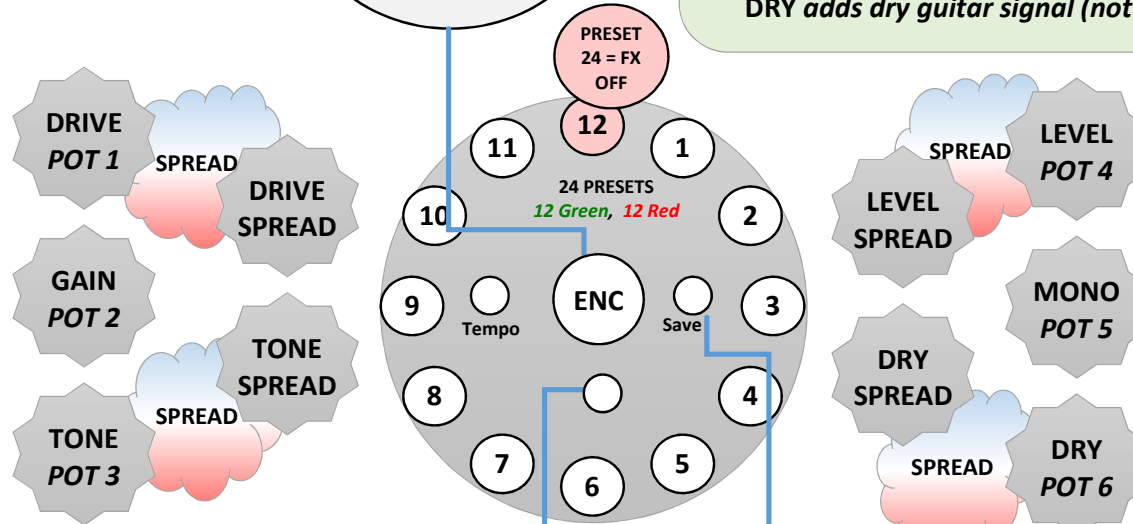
DRY *adds dry guitar signal (not

PRESET 24 = FX OFF

12

11

1

24 PRESETS

12 Green, 12 Red

10

2

9

Tempo

ENC

Save

3

8

4

7

6

5

DRIVE POT 1

SPREAD

DRIVE SPREAD

GAIN POT 2

TONE SPREAD

SPREAD

TONE POT 3

SPREAD

LEVEL POT 4

LEVEL SPREAD

MONO POT 5

DRY SPREAD

SPREAD

DRY POT 6